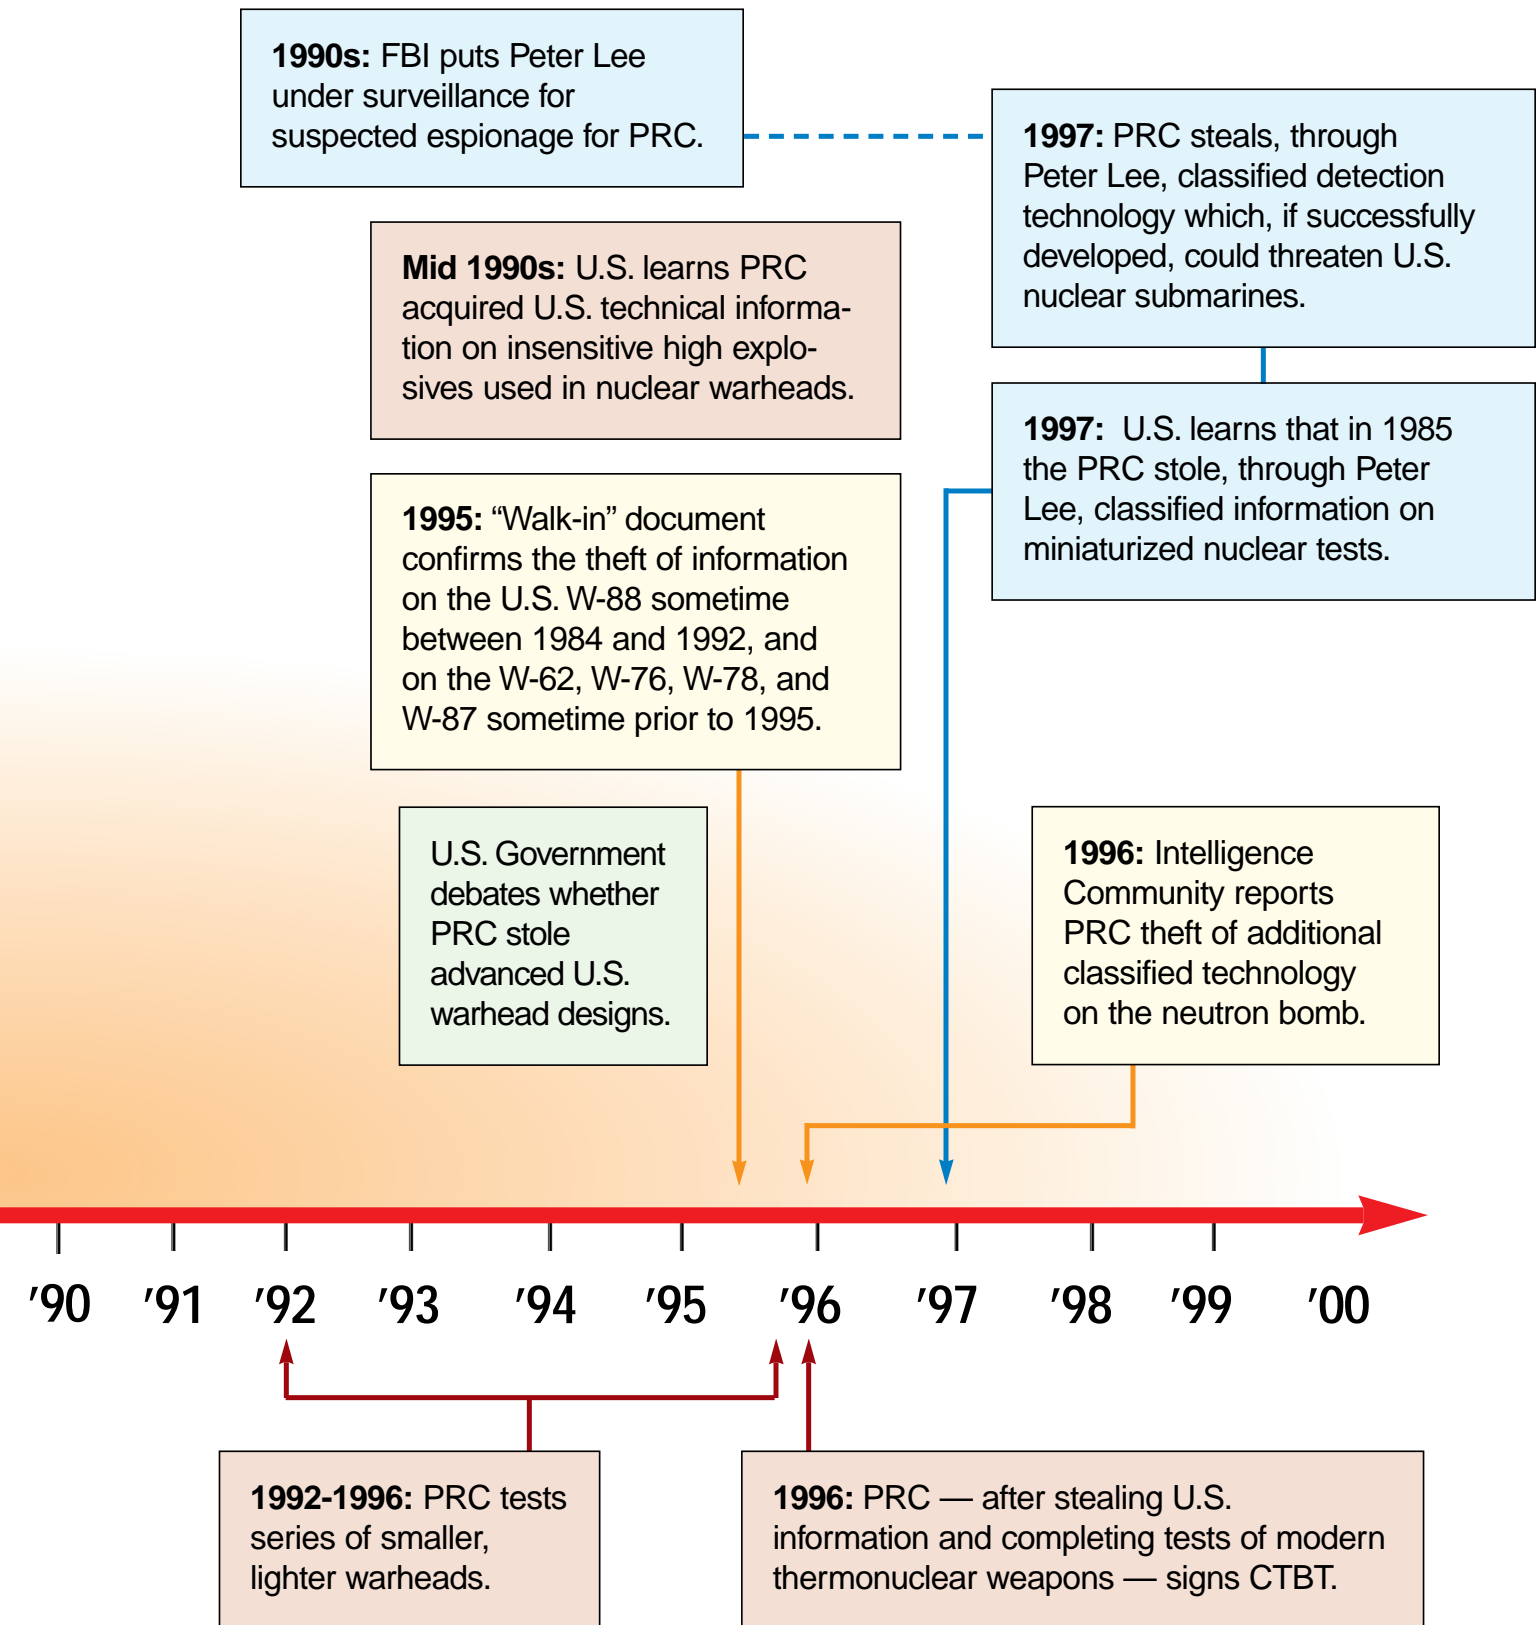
**1990s:** FBI puts Peter Lee under surveillance for suspected espionage for PRC.

**1997:** PRC steals, through Peter Lee, classified detection technology which, if successfully developed, could threaten U.S. nuclear submarines.

**Mid 1990s:** U.S. learns PRC acquired U.S. technical information on insensitive high explosives used in nuclear warheads.

**1997:** U.S. learns that in 1985 the PRC stole, through Peter Lee, classified information on miniaturized nuclear tests.

**1995:** "Walk-in" document confirms the theft of information on the U.S. W-88 sometime between 1984 and 1992, and on the W-62, W-76, W-78, and W-87 sometime prior to 1995.

U.S. Government debates whether PRC stole advanced U.S. warhead designs.

**1996:** Intelligence Community reports PRC theft of additional classified technology on the neutron bomb.

'90 '91 '92 '93 '94 '95 '96 '97 '98 '99 '00

**1992-1996:** PRC tests series of smaller, lighter warheads.

**1996:** PRC — after stealing U.S. information and completing tests of modern thermonuclear weapons — signs CTBT.